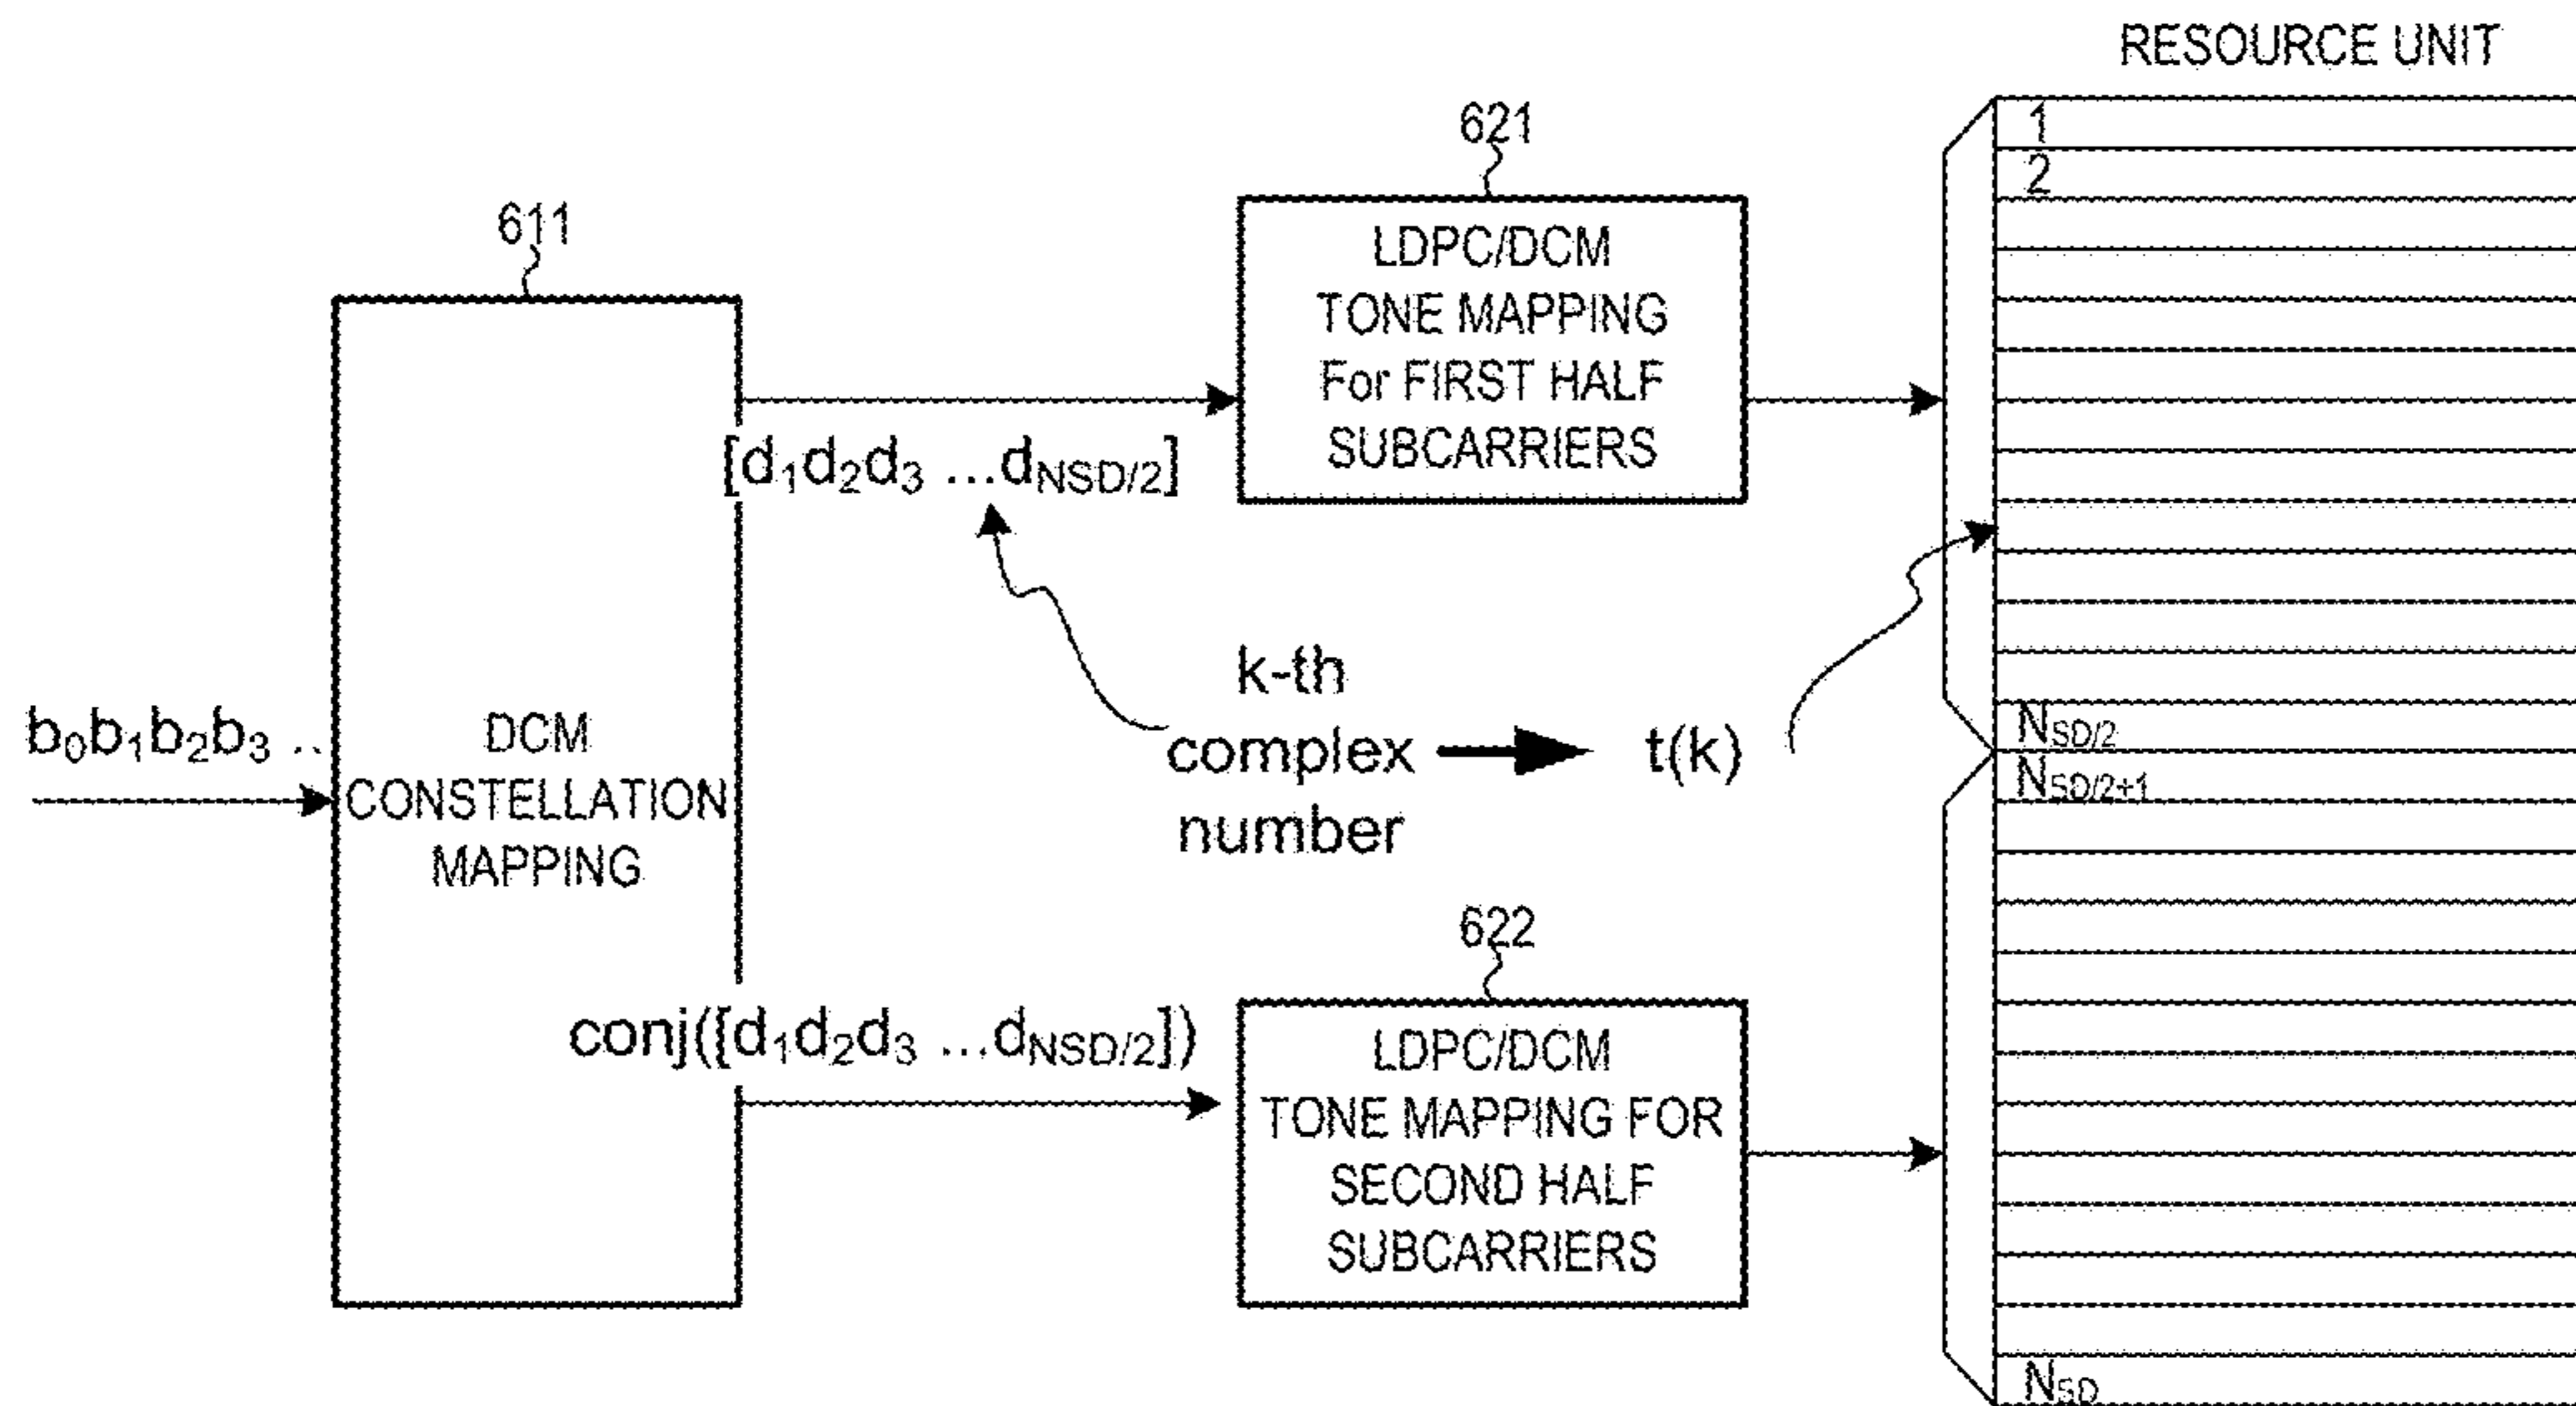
RESOURCE UNIT

621

611

1

2

LDPC/DCM TONE MAPPING For FIRST HALF SUBCARRIERS

$[d_1d_2d_3 \ldots d_{NSD/2}]$

k-th complex number

t(k)

$b_0b_1b_2b_3$ ..

DCM CONSTELLATION MAPPING

$N_{SD/2}$

$N_{SD/2+1}$

622

$conj([d_1d_2d_3 \ldots d_{NSD/2}])$

LDPC/DCM TONE MAPPING FOR SECOND HALF SUBCARRIERS

$N_{SD}$